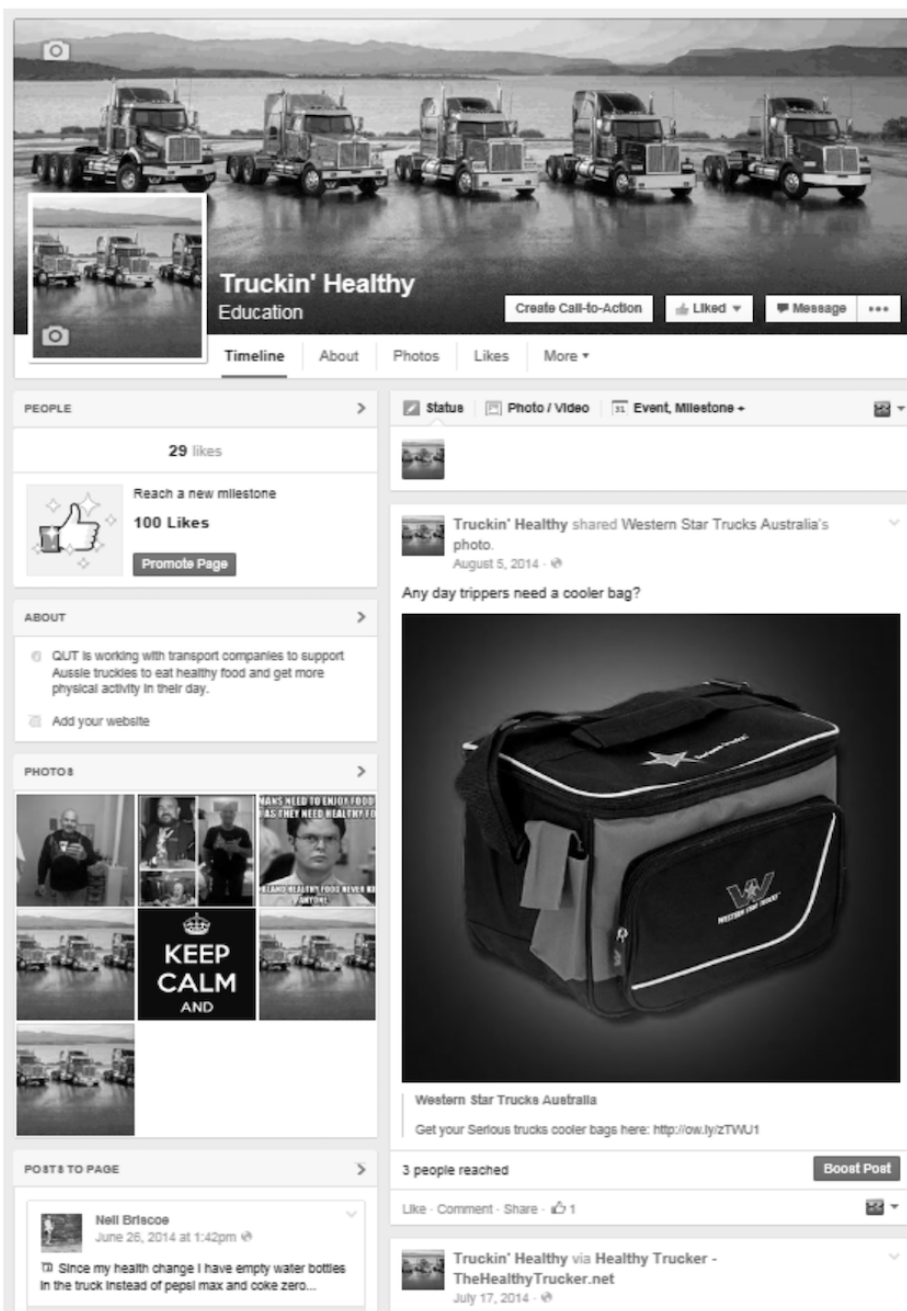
Truckin' Healthy
Education

Create Call-to-Action | Liked ▾ | Message | •••

Timeline | About | Photos | Likes | More ▾

PEOPLE >

29 likes

Reach a new milestone
100 Likes
Promote Page

ABOUT >

QUT is working with transport companies to support Aussie truckies to eat healthy food and get more physical activity in their day.

Add your website

PHOTOS >

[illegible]ANS NEED TO ENJOY FOOD AS THEY NEED HEALTHY FO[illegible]
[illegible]E AND HEALTHY FOOD NEVER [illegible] ANYONE

KEEP CALM AND

POSTS TO PAGE >

Neil Briscoe
June 26, 2014 at 1:42pm
Since my health change I have empty water bottles in the truck instead of pepsi max and coke zero...

Status | Photo / Video | Event, Milestone +

Truckin' Healthy shared Western Star Trucks Australia's photo.
August 5, 2014 ·

Any day trippers need a cooler bag?

WESTERN STAR TRUCKS

Western Star Trucks Australia

Get your Serious trucks cooler bags here: http://ow.ly/zTWU1

3 people reached
Boost Post

Like · Comment · Share · 1

Truckin' Healthy via Healthy Trucker - TheHealthyTrucker.net
July 17, 2014 ·